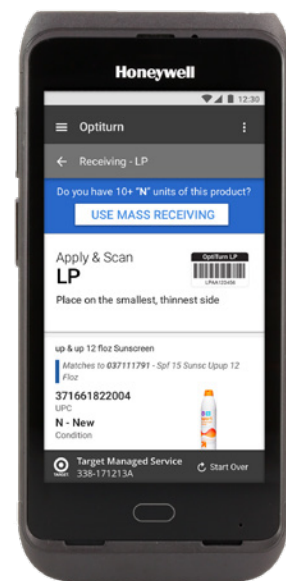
Honeywell

12:30

Optiturn

Receiving - LP

Do you have 10+ "N" units of this product?

USE MASS RECEIVING

Apply & Scan
LP

OptiTurn LP
LPNA123456

Place on the smallest, thinnest side

up & up 12 floz Sunscreen

Matches to 037111791 - Spf 15 Sunsc Upup 12 Floz

371661822004
UPC

N - New
Condition

Target Managed Service
338-171213A

Start Over